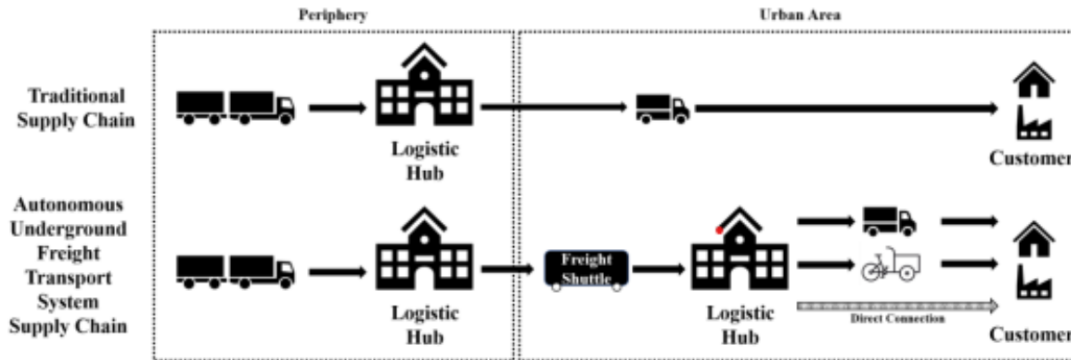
Periphery

Urban Area

Traditional Supply Chain

Logistic Hub

Customer

Autonomous Underground Freight Transport System Supply Chain

Logistic Hub

Freight Shuttle

Logistic Hub

Direct Connection

Customer